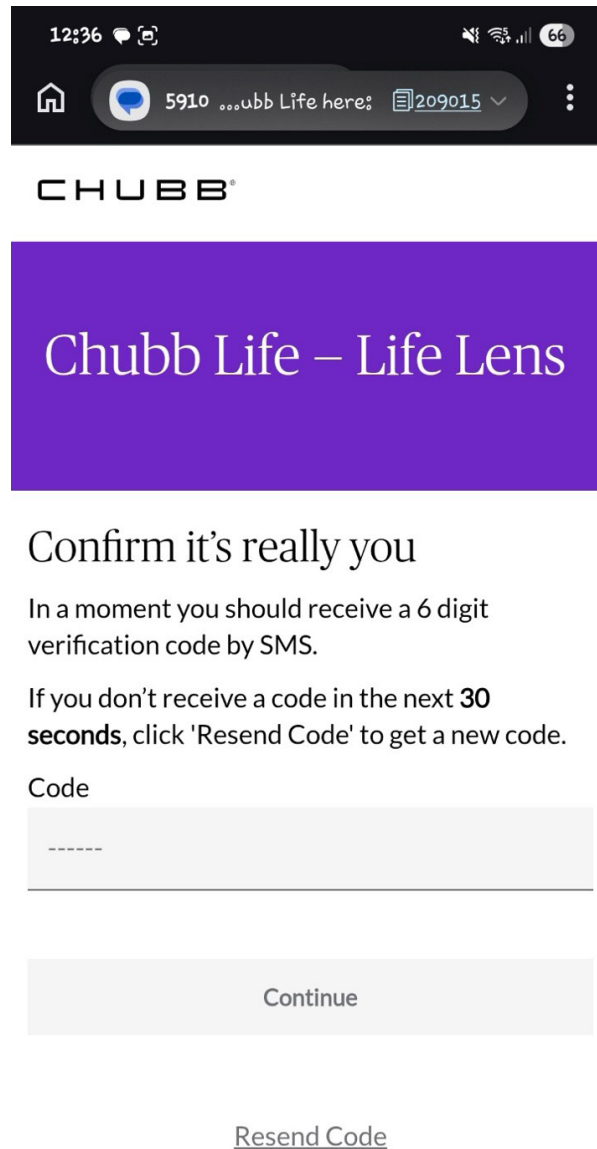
12:36

66

5910 ...ubb Life here: 209015

CHUBB®

Chubb Life – Life Lens

Confirm it's really you

In a moment you should receive a 6 digit verification code by SMS.

If you don't receive a code in the next **30 seconds**, click 'Resend Code' to get a new code.

Code

------

Continue

Resend Code